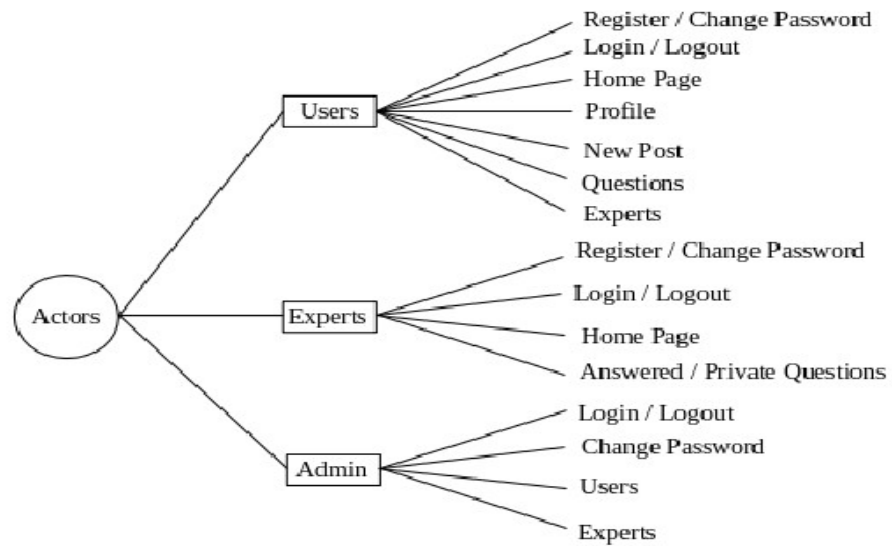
Actors

Users
Register / Change Password
Login / Logout
Home Page
Profile
New Post
Questions
Experts

Experts
Register / Change Password
Login / Logout
Home Page
Answered / Private Questions

Admin
Login / Logout
Change Password
Users
Experts